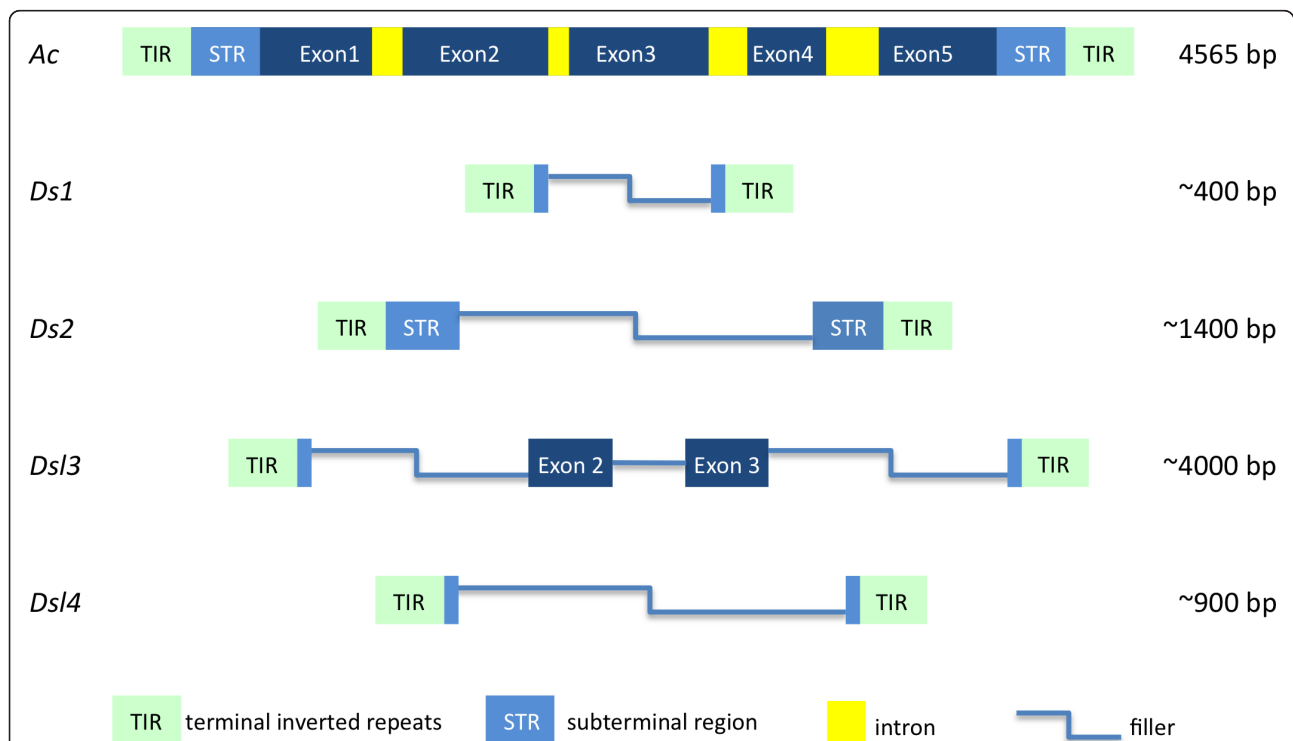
Ac TIR STR Exon1 Exon2 Exon3 Exon4 Exon5 STR TIR 4565 bp

Ds1 TIR TIR ~400 bp

Ds2 TIR STR STR TIR ~1400 bp

Dsl3 TIR Exon 2 Exon 3 TIR ~4000 bp

Dsl4 TIR TIR ~900 bp

TIR terminal inverted repeats STR subterminal region intron filler